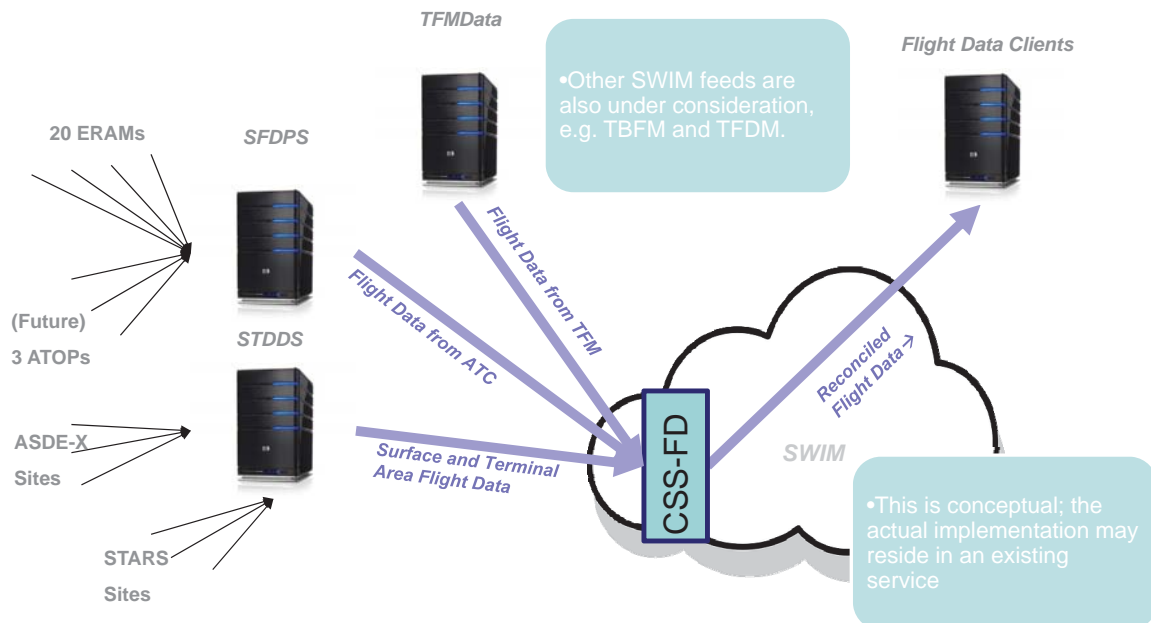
TFMData

•Other SWIM feeds are also under consideration, e.g. TBFM and TFDM.

Flight Data Clients

20 ERAMs

SFDPS

(Future)

3 ATOPs

STDDS

ASDE-X

Sites

STARS

Sites

Flight Data from TFM

Flight Data from ATC

Surface and Terminal Area Flight Data

CSS-FD

Reconciled Flight Data →

SWIM

•This is conceptual; the actual implementation may reside in an existing service